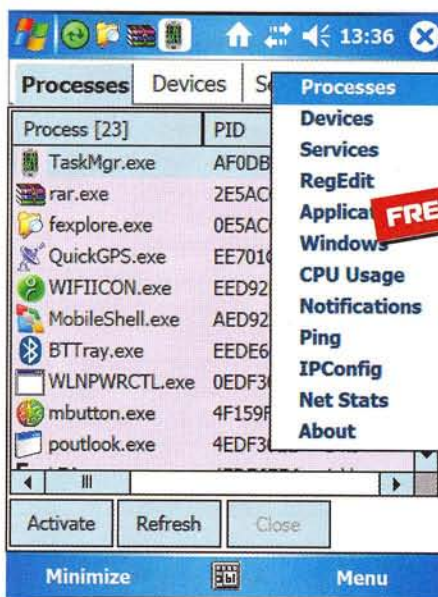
13:36

Processes Devices Se

Process [23] PID
TaskMgr.exe AF0DB
rar.exe 2E5AC
fexplore.exe 0E5AC
QuickGPS.exe EE701
WIFIICON.exe EED92
MobileShell.exe AED92
BTTray.exe EEDE6
WLNPWRCTL.exe 0EDF3
mbutton.exe 4F159F
poutlook.exe 4EDF3

Processes
Devices
Services
RegEdit
Applicat
Windows
CPU Usage
Notifications
Ping
IPConfig
Net Stats
About

FRE

Activate Refresh Close

Minimize Menu